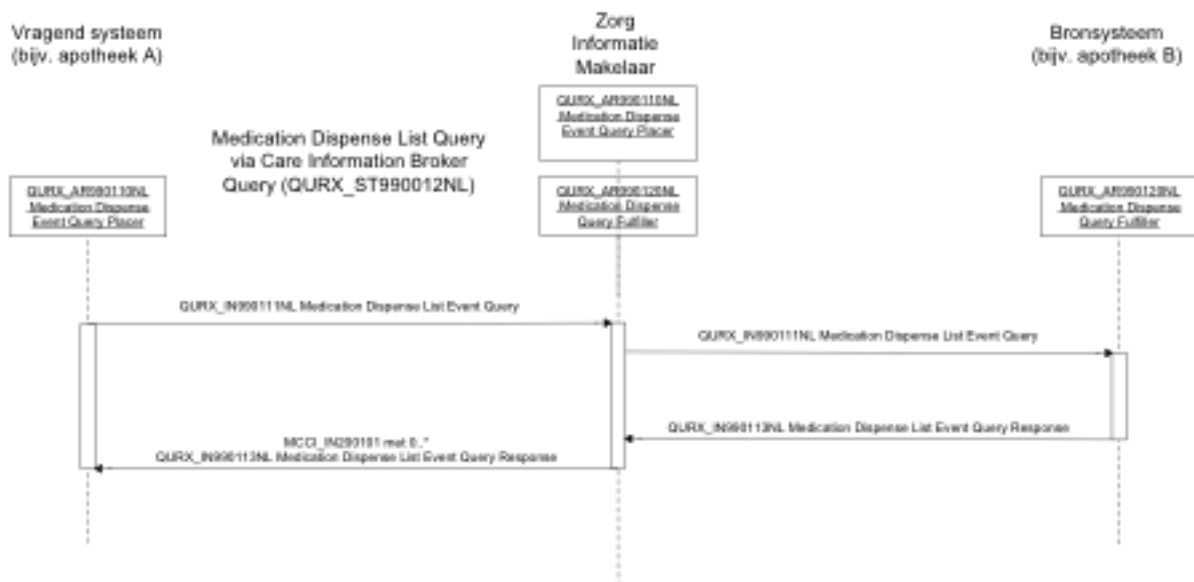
Vragend systeem
(bijv. apotheek A)

Zorg
Informatie
Makelaar

Bronsysteem
(bijv. apotheek B)

QURX_AR990110NL
Medication Dispense
Event Query Placer

Medication Dispense List Query
via Care Information Broker
Query (QURX_ST990012NL)

QURX_AR990110NL
Medication Dispense
Event Query Placer

QURX_AR990120NL
Medication Dispense
Query Fulfiller

QURX_AR990120NL
Medication Dispense
Query Fulfiller

QURX_IN990111NL Medication Dispense List Event Query

QURX_IN990111NL Medication Dispense List Event Query

QURX_IN990113NL Medication Dispense List Event Query Response

MCCI_IN200101 met 0..*
QURX_IN990113NL Medication Dispense List Event Query Response